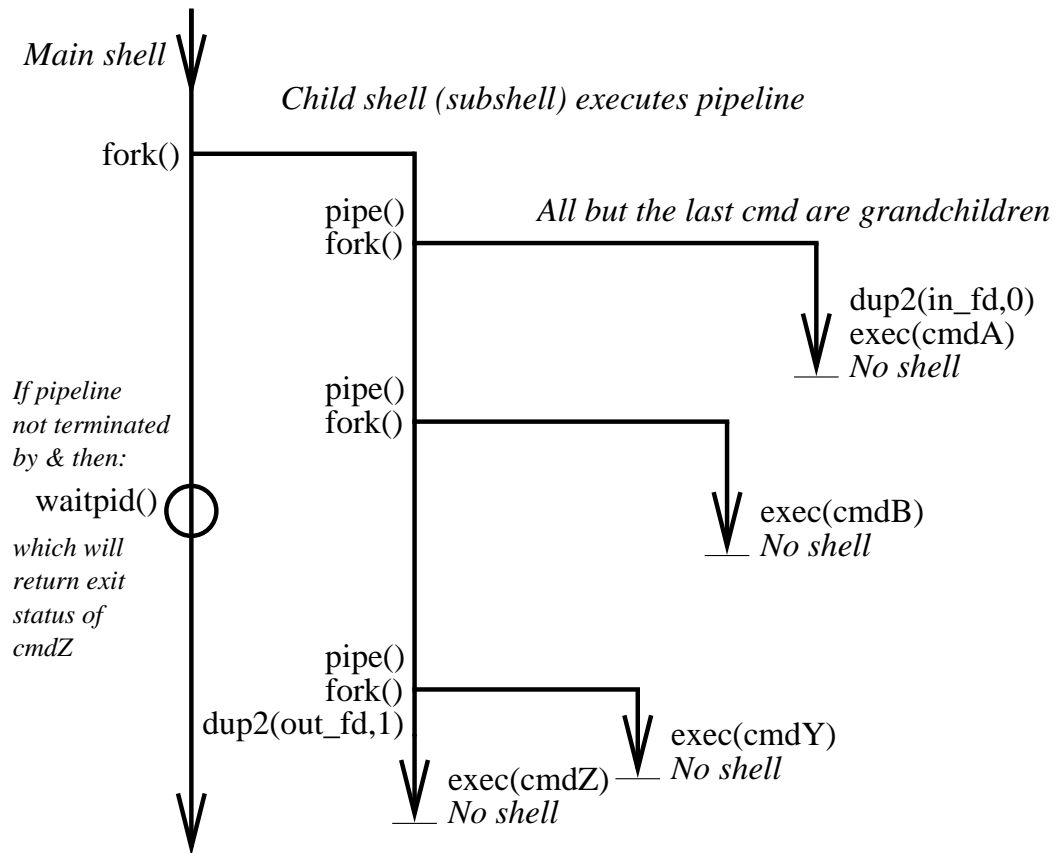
Main shell

Child shell (subshell) executes pipeline

fork()

pipe()
fork()

All but the last cmd are grandchildren

dup2(in_fd,0)
exec(cmdA)
No shell

If pipeline not terminated by & then:

waitpid()

which will return exit status of cmdZ

pipe()
fork()

exec(cmdB)
No shell

pipe()
fork()
dup2(out_fd,1)

exec(cmdY)
No shell

exec(cmdZ)
No shell